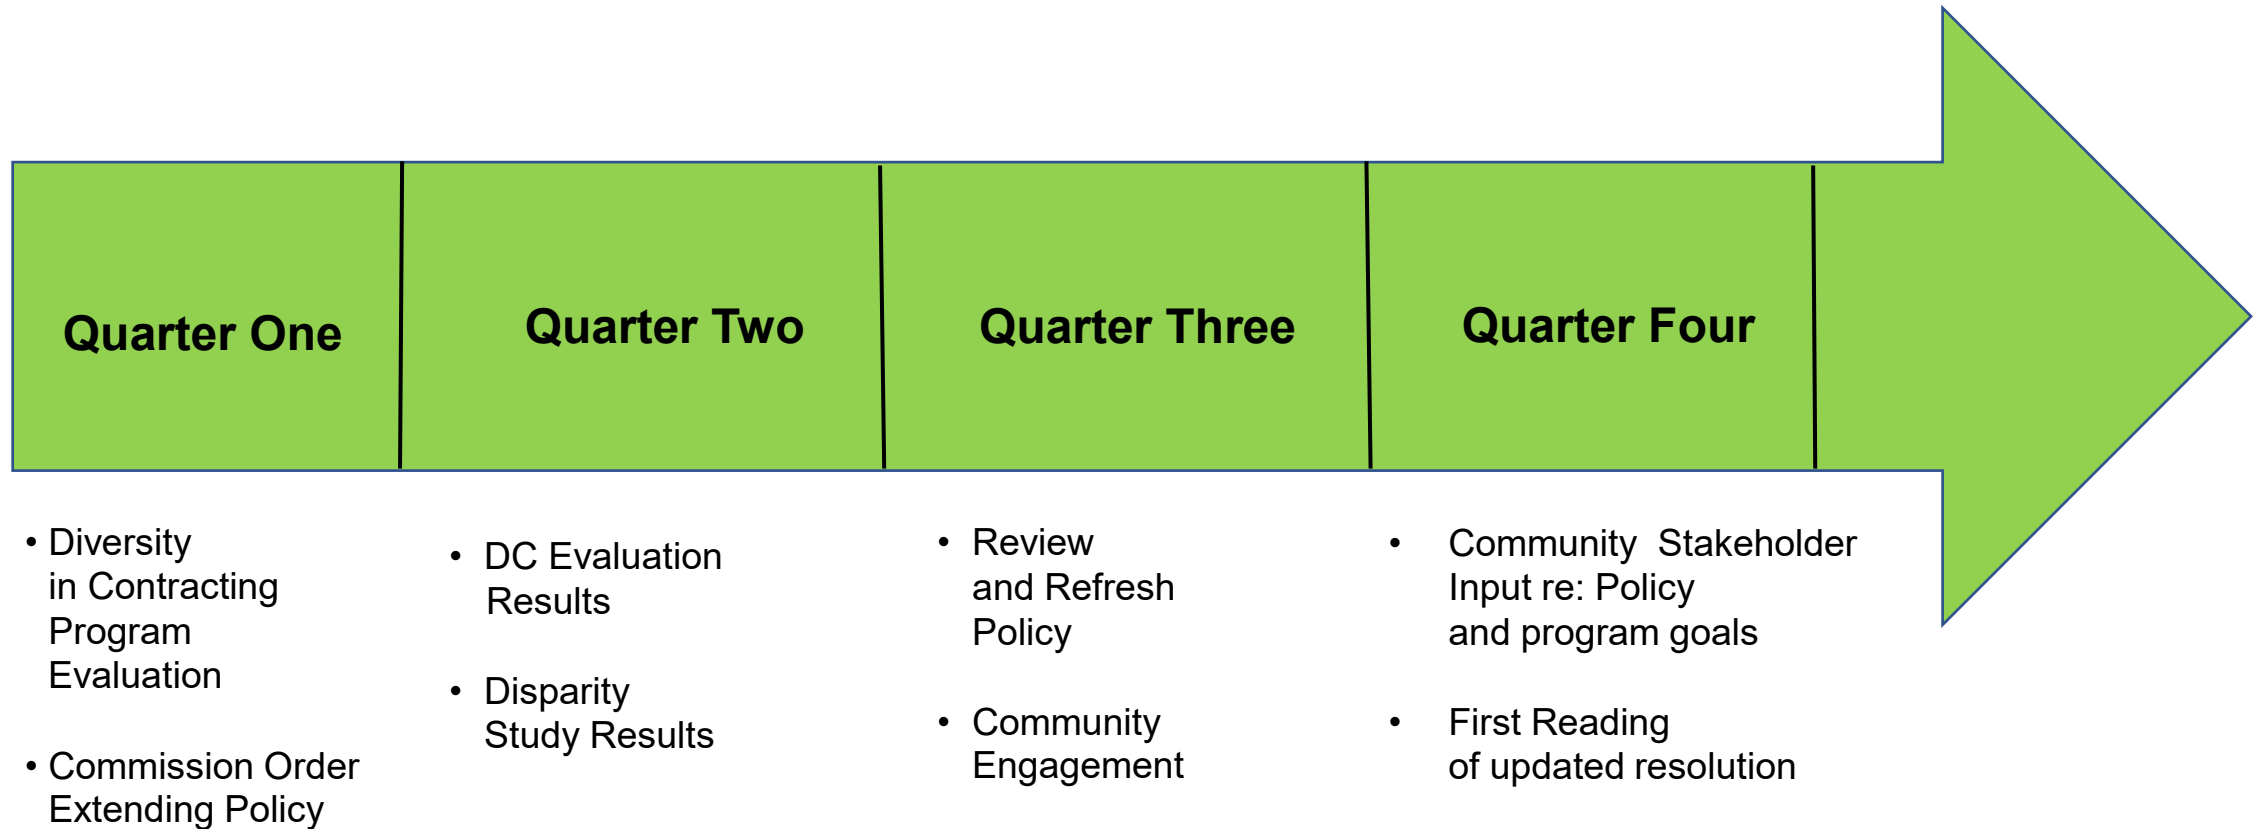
Quarter One

Quarter Two

Quarter Three

Quarter Four

• Diversity in Contracting Program Evaluation

• Commission Order Extending Policy

• DC Evaluation Results

• Disparity Study Results

• Review and Refresh Policy

• Community Engagement

• Community Stakeholder Input re: Policy and program goals

• First Reading of updated resolution